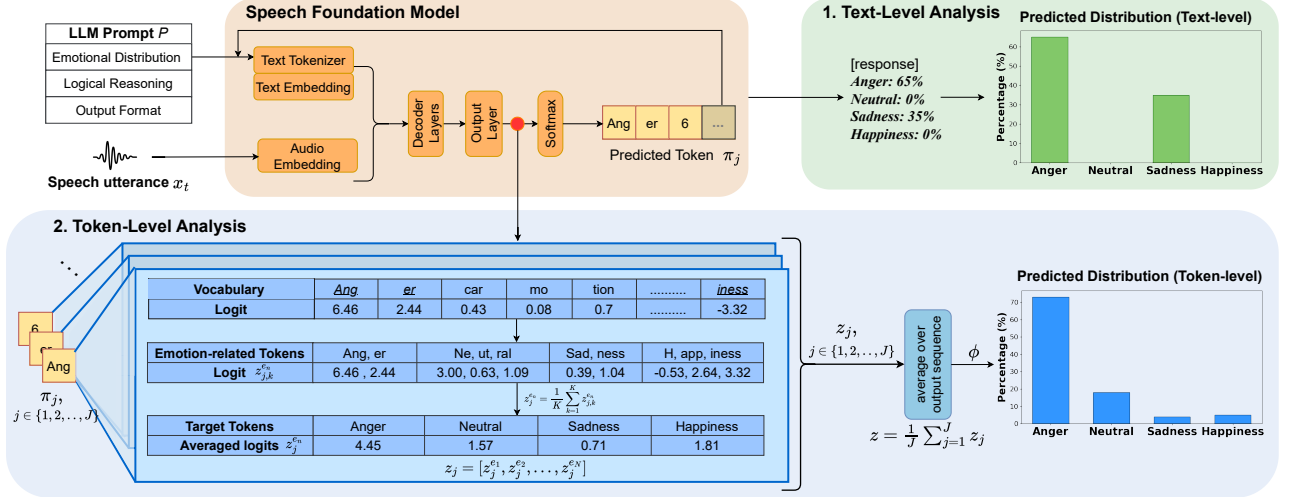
LLM Prompt $P$

Emotional Distribution

Logical Reasoning

Output Format

Speech Foundation Model

Text Tokenizer

Text Embedding

Audio Embedding

Decoder Layers

Output Layer

Softmax

Ang | er | 6 | ...

Predicted Token $\pi_j$

Speech utterance $x_t$

1. Text-Level Analysis

[response]
Anger: 65%
Neutral: 0%
Sadness: 35%
Happiness: 0%

Predicted Distribution (Text-level)

Percentage (%)

0 10 20 30 40 50 60

Anger Neutral Sadness Happiness

2. Token-Level Analysis

6
er
Ang

$\pi_j$,
$j \in \{1, 2, .., J\}$

| Vocabulary | Ang | er | car | mo | tion | .......... | iness |
|---|---|---|---|---|---|---|---|
| Logit | 6.46 | 2.44 | 0.43 | 0.08 | 0.7 | .......... | -3.32 |

| Emotion-related Tokens | Ang, er | Ne, ut, ral | Sad, ness | H, app, iness |
|---|---|---|---|---|
| Logit $z_{j,k}^{e_n}$ | 6.46 , 2.44 | 3.00, 0.63, 1.09 | 0.39, 1.04 | -0.53, 2.64, 3.32 |

$z_j^{e_n} = \frac{1}{K}\sum_{k=1}^{K} z_{j,k}^{e_n}$

| Target Tokens | Anger | Neutral | Sadness | Happiness |
|---|---|---|---|---|
| Averaged logits $z_j^{e_n}$ | 4.45 | 1.57 | 0.71 | 1.81 |

$z_j = [z_j^{e_1}, z_j^{e_2}, \ldots, z_j^{e_N}]$

$z_j$,
$j \in \{1, 2, .., J\}$

average over output sequence

$\phi$

$z = \frac{1}{J}\sum_{j=1}^{J} z_j$

Predicted Distribution (Token-level)

Percentage (%)

0 10 20 30 40 50 60 70

Anger Neutral Sadness Happiness